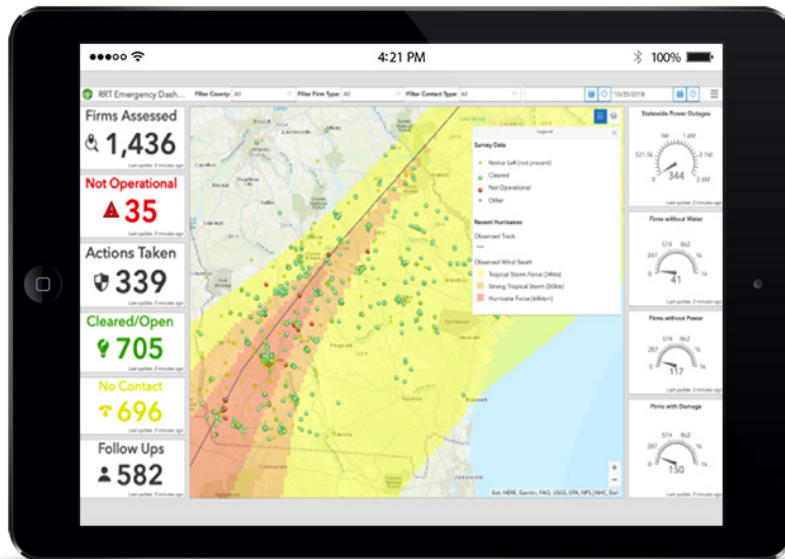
●●●○○ 4:21 PM 100%

RRT Emergency Dash... Filter County: All Filter Firm Type: All Filter Contact Type: All 10/25/2018

Firms Assessed
1,436
Last update: 2 minutes ago

Not Operational
35
Last update: 2 minutes ago

Actions Taken
339
Last update: 2 minutes ago

Cleared/Open
705
Last update: 2 minutes ago

No Contact
696
Last update: 2 minutes ago

Follow Ups
582
Last update: 2 minutes ago

Legend

Survey Data
Notice Left (not present)
Cleared
Not Operational
Other

Recent Hurricanes
Observed Track

Observed Wind Swath
Tropical Storm Force (34kts)
Strong Tropical Storm (50kts)
Hurricane Force (64kts)

Esri, HERE, Garmin, FAO, USGS, EPA, NPS | NHC, Esri

Statewide Power Outages
521.5k 1M 1.5M 2M
0 344 2.6M
Last update: 2 minutes ago

Firms without Water
574 862
287 1k
0 41 1k
Last update: 2 minutes ago

Firms without Power
574 862
287 1k
0 117 1k
Last update: 2 minutes ago

Firms with Damage
574 862
287 1k
0 150 1k
Last update: 2 minutes ago